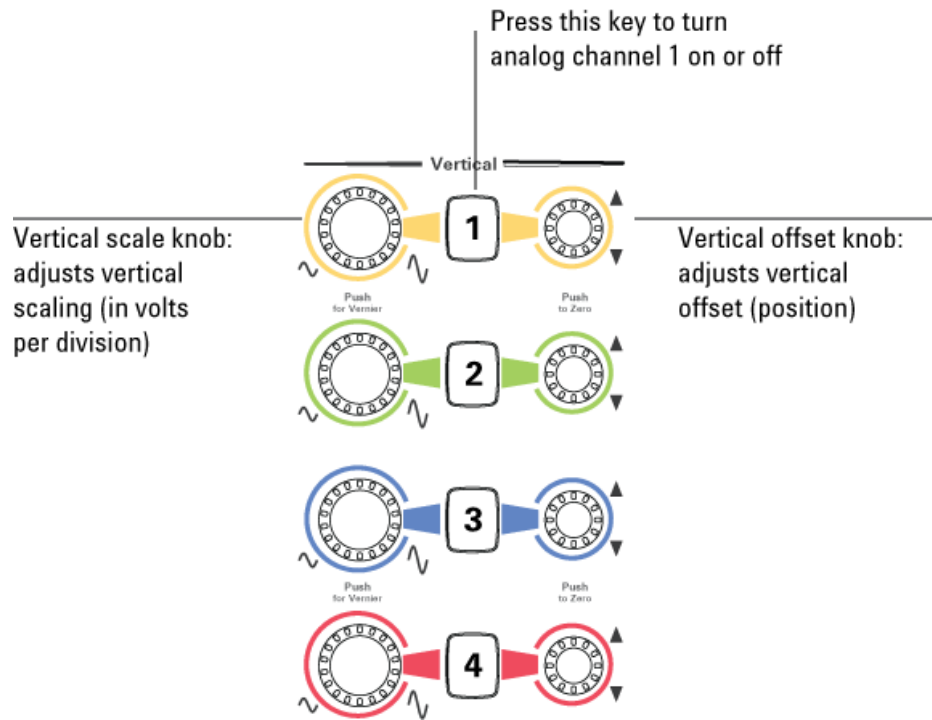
Press this key to turn analog channel 1 on or off

Vertical

Vertical scale knob: adjusts vertical scaling (in volts per division)

1

Vertical offset knob: adjusts vertical offset (position)

Push for Vernier

Push to Zero

2

3

Push for Vernier

Push to Zero

4